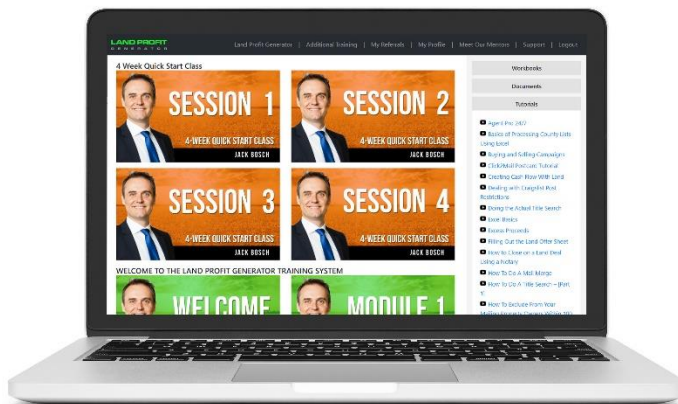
LAND PROFIT GENERATOR

Land Profit Generator | Additional Training | My Referrals | My Profile | Meet Our Mentors | Support | Logout

4 Week Quick Start Class

SESSION 1
4-WEEK QUICK START CLASS
JACK BOSCH

SESSION 2
4-WEEK QUICK START CLASS
JACK BOSCH

SESSION 3
4-WEEK QUICK START CLASS
JACK BOSCH

SESSION 4
4-WEEK QUICK START CLASS
JACK BOSCH

WELCOME TO THE LAND PROFIT GENERATOR TRAINING SYSTEM

WELCOME

MODULE 1

Worksheets

Documents

Tutorials

Agent Pro 24/7
Basics of Processing County Lists Using Excel
Buying and Selling Campaigns
Click2Mail Postcard Tutorial
Creating Cash Flow With Land
Dealing with Outright Post Restrictions
Doing the Actual Title Search
Excel Basics
Excess Proceeds
Filling Out the Land Offer Sheet
How To Close on a Land Deal Using a Notary
How To Do A Mail Merge
How To Do A Title Search – (Part 1)
How To Exclude From Your Mailing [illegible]